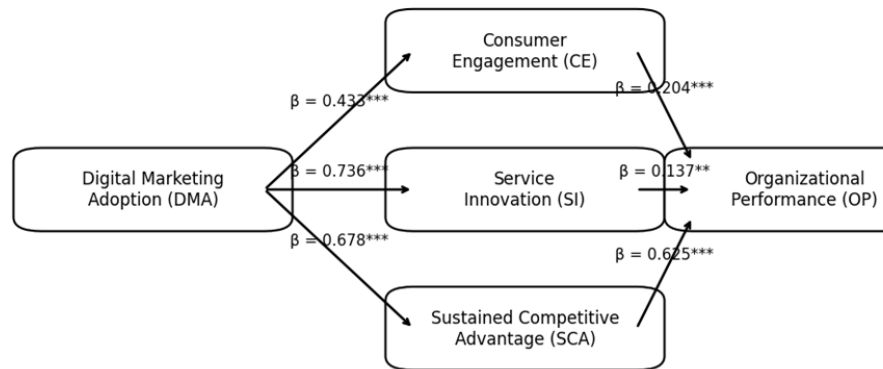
Consumer Engagement (CE)

β = 0.433***

β = 0.204***

Digital Marketing Adoption (DMA)

β = 0.736***

Service Innovation (SI)

β = 0.137**

Organizational Performance (OP)

β = 0.678***

β = 0.625***

Sustained Competitive Advantage (SCA)